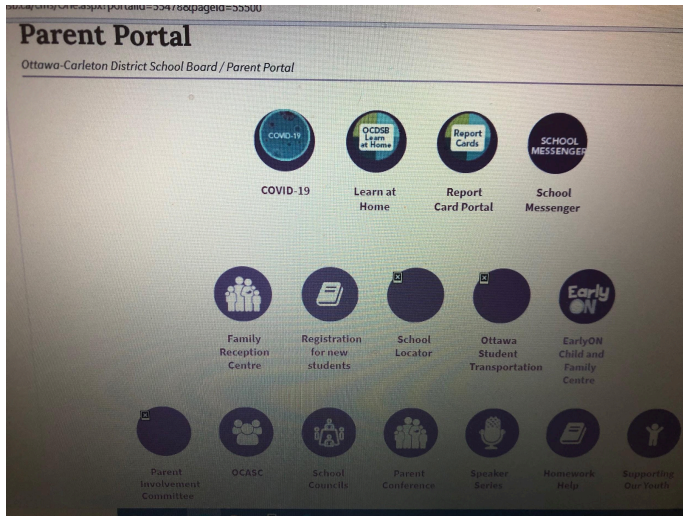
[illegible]/One.aspx?portalId=55478&pageId=55500

Parent Portal

Ottawa-Carleton District School Board / Parent Portal

COVID-19
COVID-19

OCDSB Learn at Home
Learn at Home

Report Cards
Report Card Portal

SCHOOL MESSENGER
School Messenger

Family Reception Centre

Registration for new students

School Locator

Ottawa Student Transportation

EarlyON
EarlyON Child and Family Centre

Parent Involvement Committee

OCASC

School Councils

Parent Conference

Speaker Series

Homework Help

Supporting Our Youth